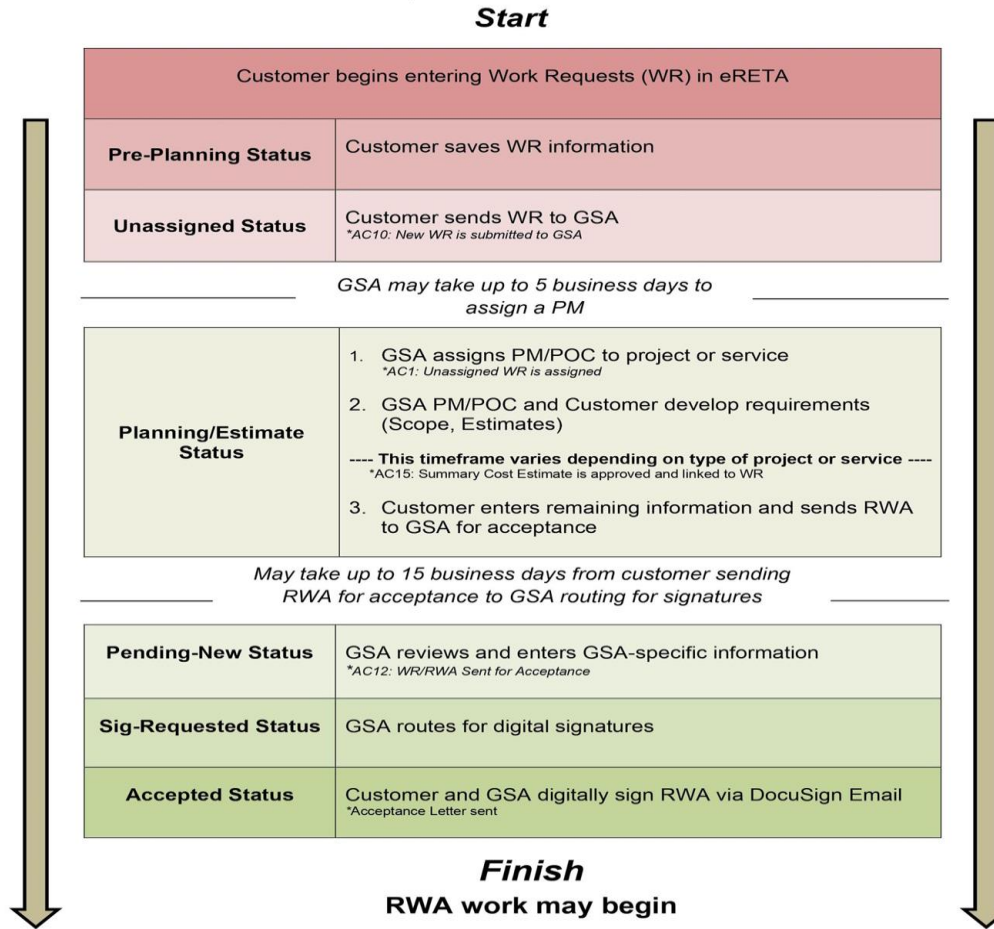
Start

Customer begins entering Work Requests (WR) in eRETA

| Pre-Planning Status | Customer saves WR information |
|---|---|
| Unassigned Status | Customer sends WR to GSA *AC10: New WR is submitted to GSA |

GSA may take up to 5 business days to assign a PM

| Planning/Estimate Status | 1. GSA assigns PM/POC to project or service *AC1: Unassigned WR is assigned 2. GSA PM/POC and Customer develop requirements (Scope, Estimates) ---- This timeframe varies depending on type of project or service ---- *AC15: Summary Cost Estimate is approved and linked to WR 3. Customer enters remaining information and sends RWA to GSA for acceptance |
|---|---|

May take up to 15 business days from customer sending RWA for acceptance to GSA routing for signatures

| Pending-New Status | GSA reviews and enters GSA-specific information *AC12: WR/RWA Sent for Acceptance |
|---|---|
| Sig-Requested Status | GSA routes for digital signatures |
| Accepted Status | Customer and GSA digitally sign RWA via DocuSign Email *Acceptance Letter sent |

Finish
RWA work may begin